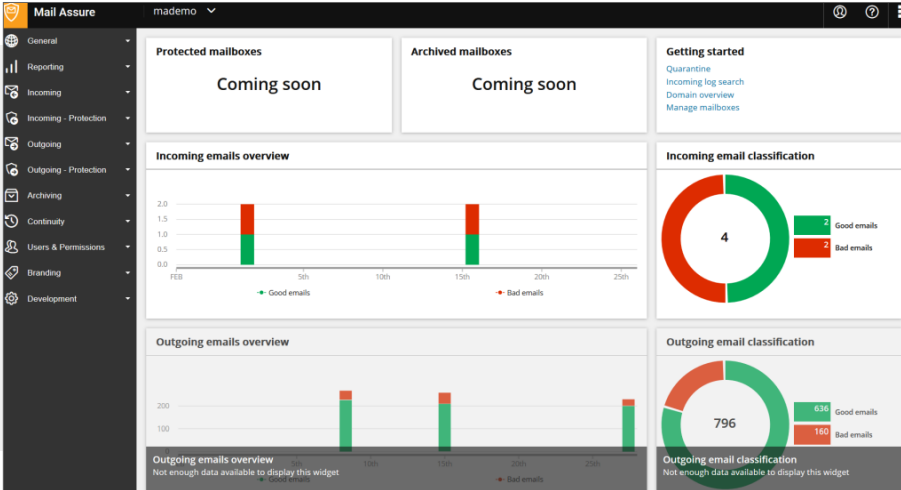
Mail Assure

mademo

General
Reporting
Incoming
Incoming - Protection
Outgoing
Outgoing - Protection
Archiving
Continuity
Users & Permissions
Branding
Development

Protected mailboxes
Coming soon

Archived mailboxes
Coming soon

Getting started
Quarantine
Incoming log search
Domain overview
Manage mailboxes

Incoming emails overview
2.0
1.5
1.0
0.5
0.0
FEB
5th
10th
15th
20th
25th
Good emails
Bad emails

Incoming email classification
4
2 Good emails
2 Bad emails

Outgoing emails overview
200
10th
25th
Good emails
Bad emails
Outgoing emails overview
Not enough data available to display this widget

Outgoing email classification
796
636 Good emails
160 Bad emails
Outgoing email classification
Not enough data available to display this widget